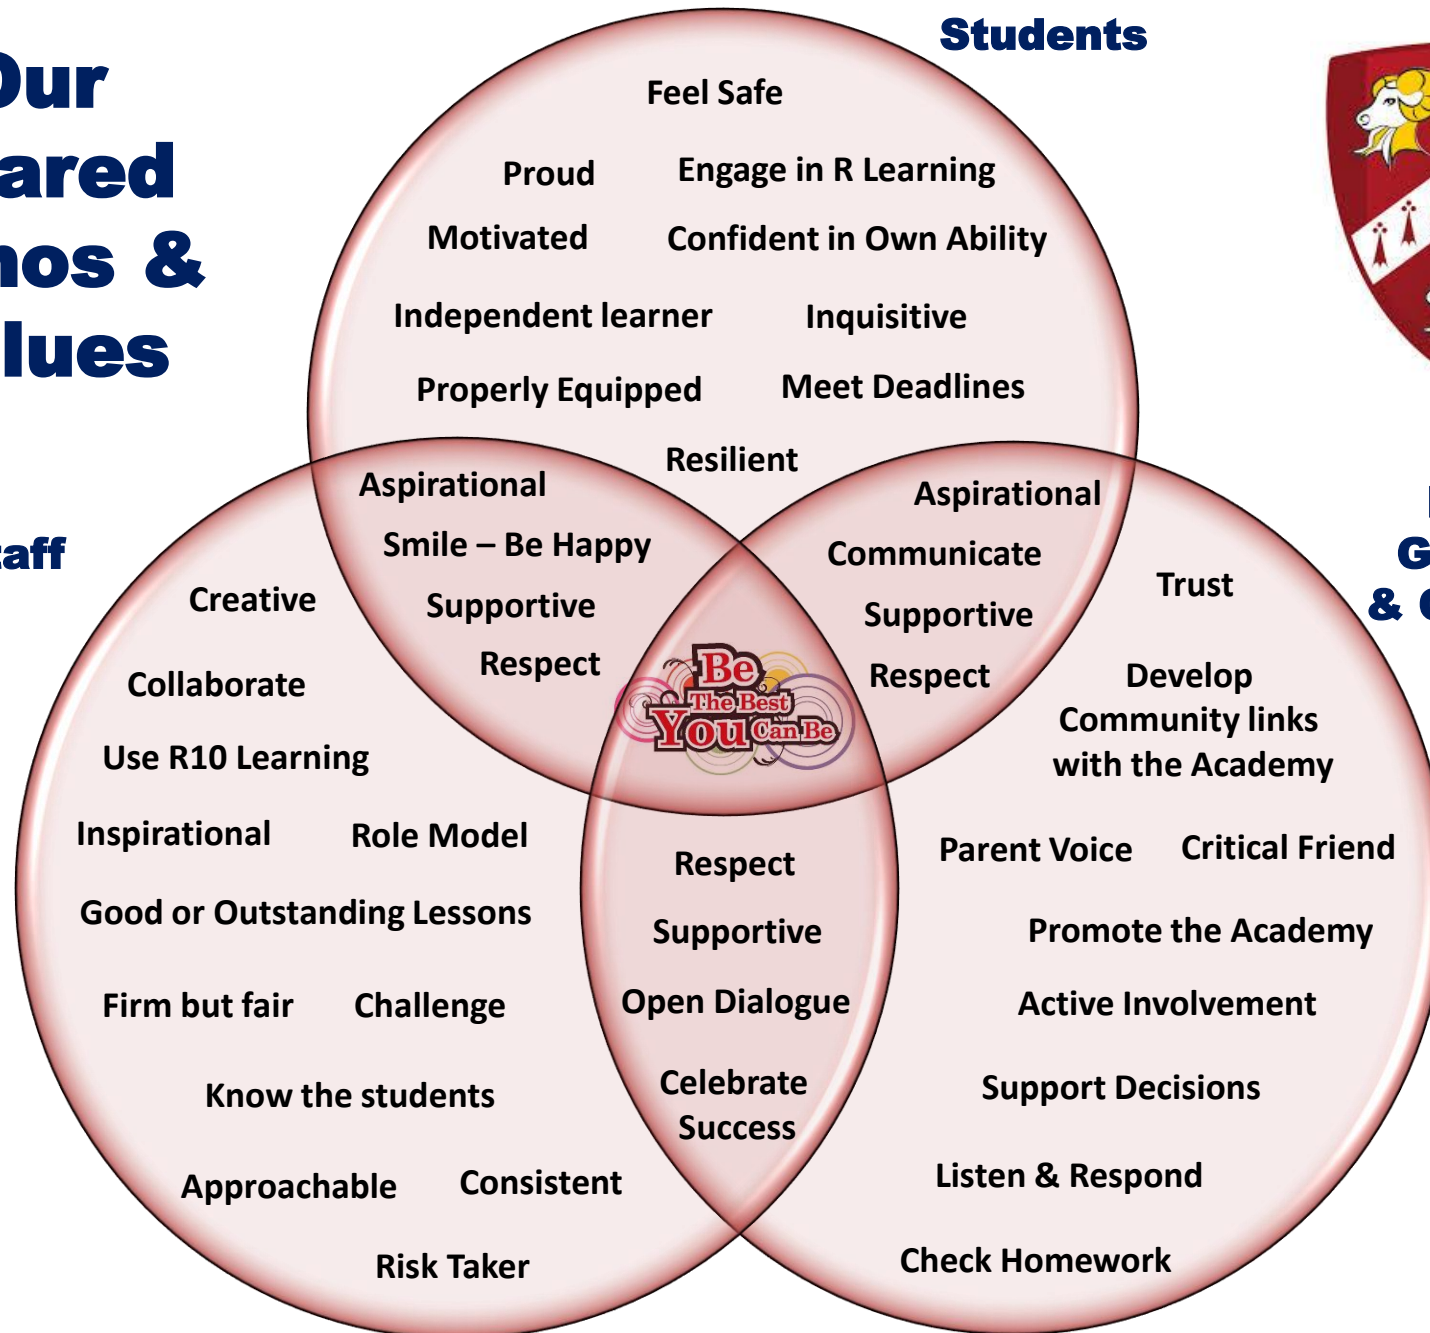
Our
ared
hos &
lues

Students

Feel Safe

Proud
Engage in R Learning

Motivated
Confident in Own Ability

Independent learner
Inquisitive

Properly Equipped
Meet Deadlines

Resilient

aff

Aspirational
Smile – Be Happy
Supportive
Respect

Aspirational
Communicate
Supportive
Respect

G
& 

Trust

Develop Community links with the Academy

Be The Best You Can Be

Creative

Collaborate

Use R10 Learning

Inspirational
Role Model

Good or Outstanding Lessons

Firm but fair
Challenge

Know the students

Approachable
Consistent

Risk Taker

Respect
Supportive
Open Dialogue
Celebrate Success

Parent Voice
Critical Friend

Promote the Academy

Active Involvement

Support Decisions

Listen & Respond

Check Homework